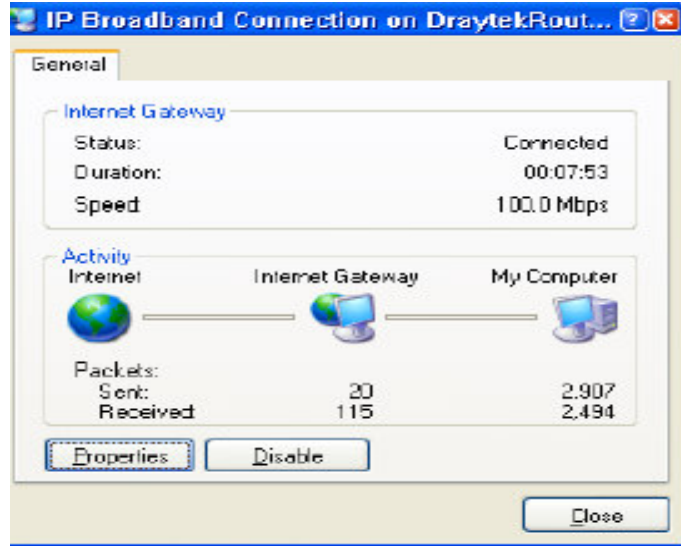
IP Broadband Connection on DraytekRout...

General

Internet Gateway

Status: Connected

Duration: 00:07:53

Speed 100.0 Mbps

Activity

Internet Internet Gateway My Computer

Packets:

| | | |
|---|---|---|
| Sent: | 20 | 2,907 |
| Received | 115 | 2,494 |

Properties Disable

Close